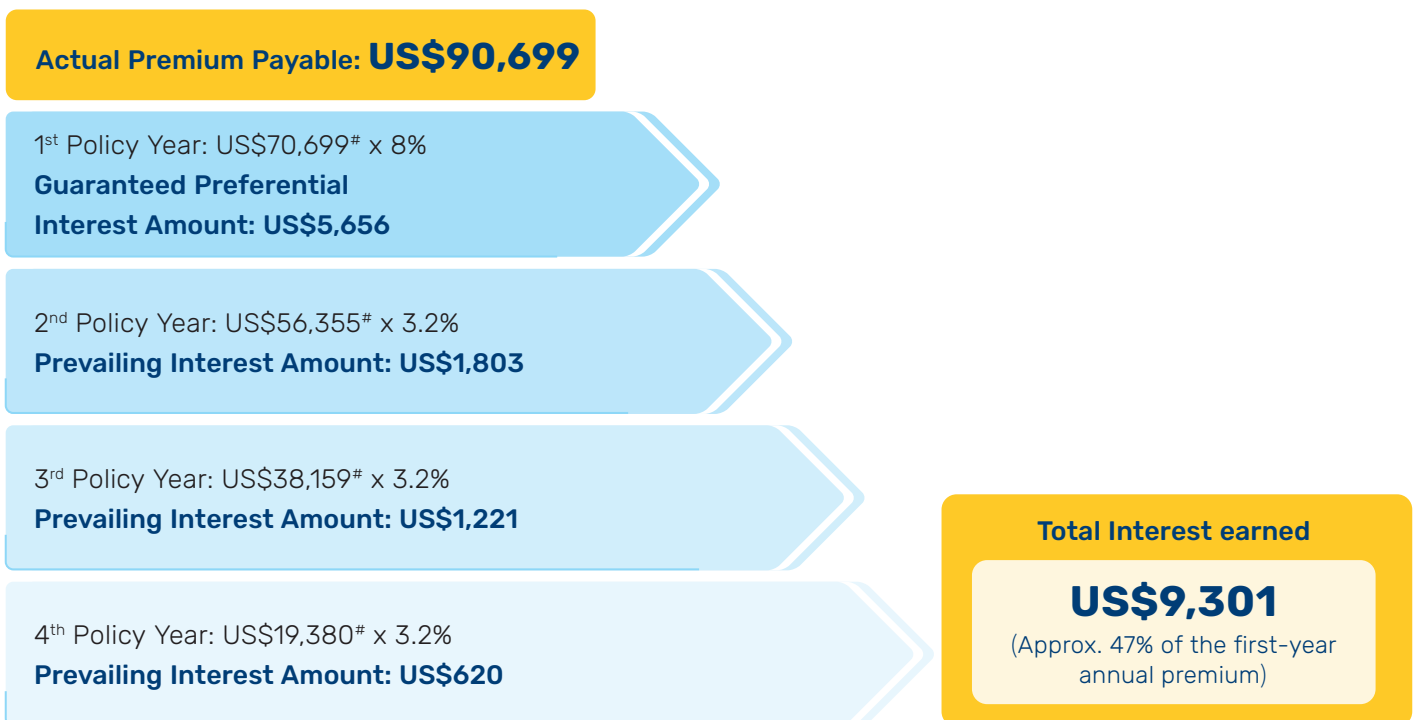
Actual Premium Payable: US$90,699

1$^{st}$ Policy Year: US$70,699$^{\#}$ x 8%
Guaranteed Preferential Interest Amount: US$5,656

2$^{nd}$ Policy Year: US$56,355$^{\#}$ x 3.2%
Prevailing Interest Amount: US$1,803

3$^{rd}$ Policy Year: US$38,159$^{\#}$ x 3.2%
Prevailing Interest Amount: US$1,221

4$^{th}$ Policy Year: US$19,380$^{\#}$ x 3.2%
Prevailing Interest Amount: US$620

Total Interest earned
US$9,301
(Approx. 47% of the first-year annual premium)